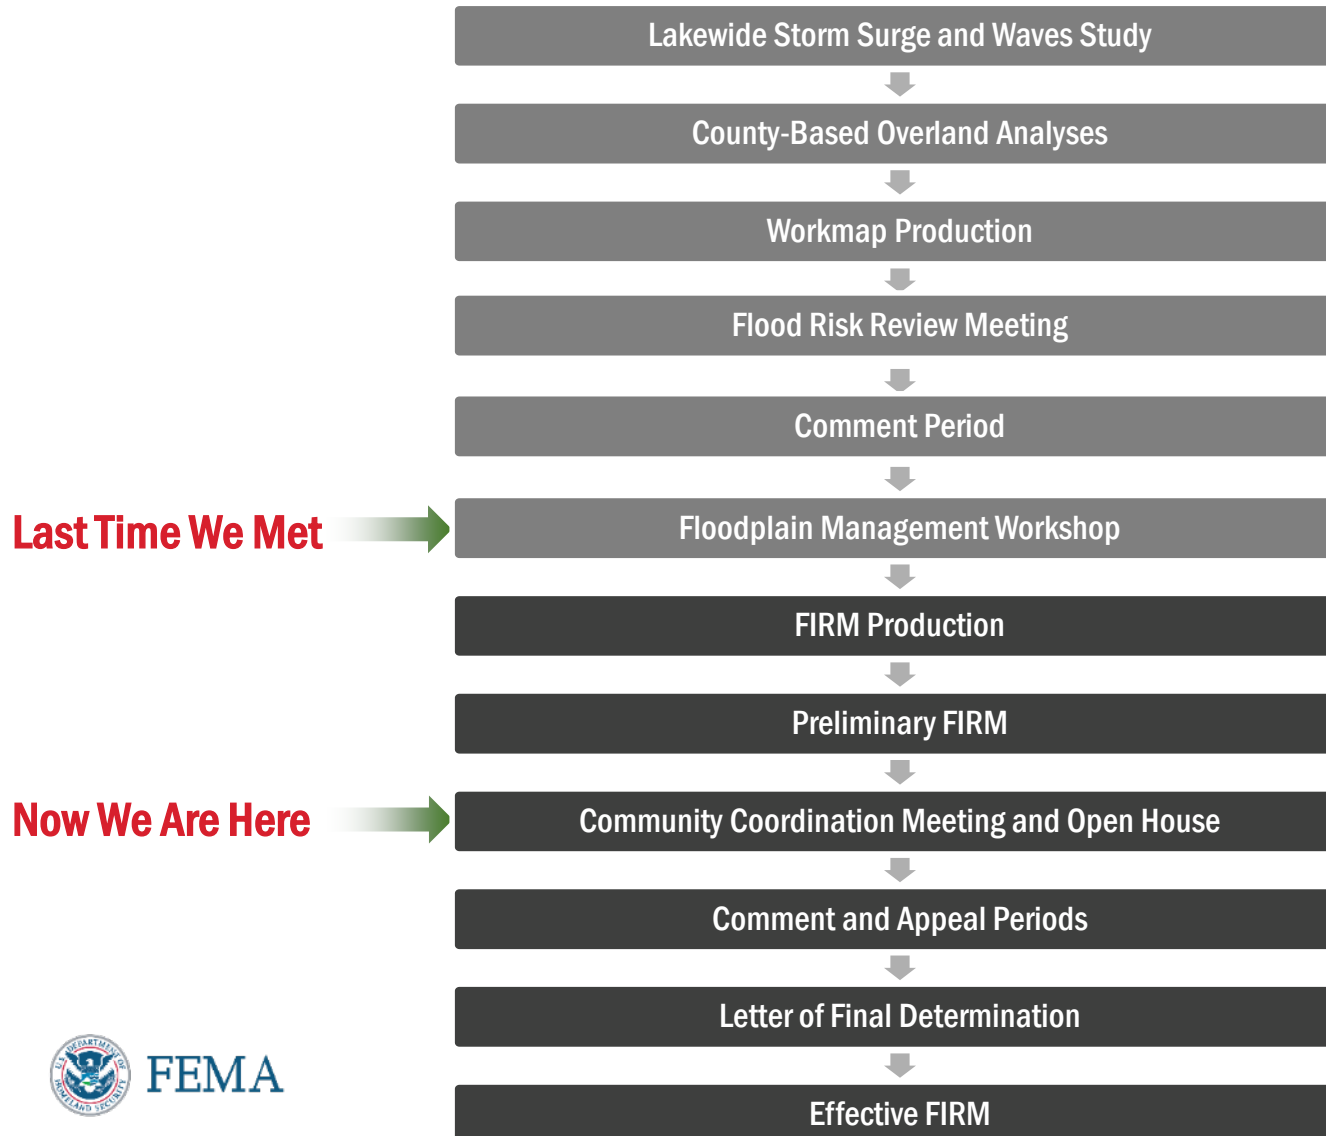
Lakewide Storm Surge and Waves Study

County-Based Overland Analyses

Workmap Production

Flood Risk Review Meeting

Comment Period

Last Time We Met

Floodplain Management Workshop

FIRM Production

Preliminary FIRM

Now We Are Here

Community Coordination Meeting and Open House

Comment and Appeal Periods

Letter of Final Determination

Effective FIRM

U.S. DEPARTMENT OF HOMELAND SECURITY

FEMA